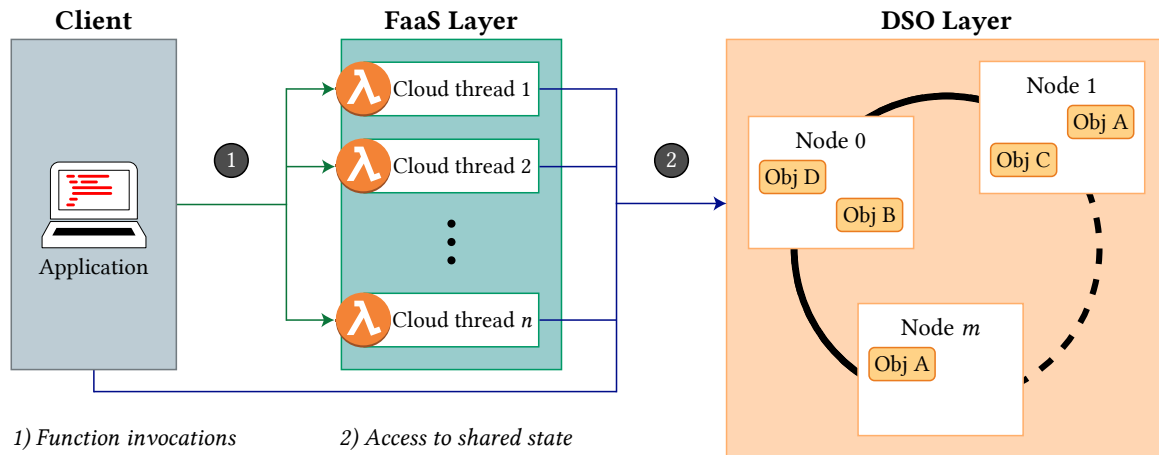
Client

FaaS Layer

DSO Layer

Cloud thread 1

Cloud thread 2

Cloud thread $n$

Application

1

2

Node 0

Obj D

Obj B

Node 1

Obj A

Obj C

Node $m$

Obj A

1) Function invocations

2) Access to shared state